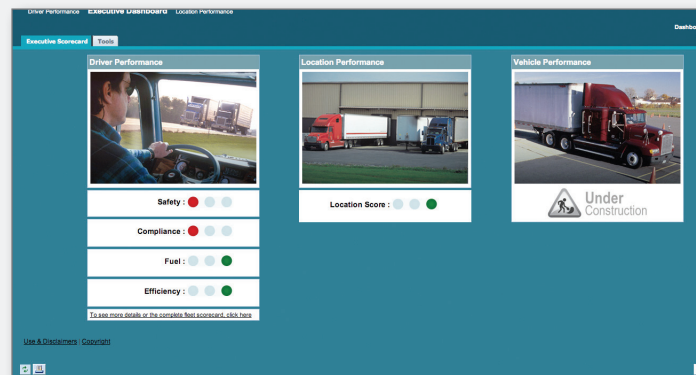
Driver Performance Executive Dashboard Location Performance

Dashbo

Executive Scorecard Tools

Driver Performance

Safety :

Compliance :

Fuel :

Efficiency :

To see more details or the complete fleet scorecard, click here

Location Performance

Location Score :

Vehicle Performance

Under Construction

Use & Disclaimers | Copyright